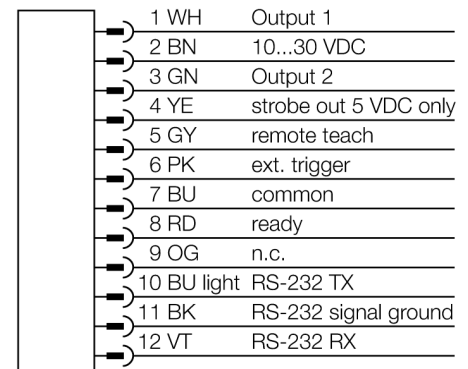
| | |
|---|---|
| 1 WH | Output 1 |
| 2 BN | 10...30 VDC |
| 3 GN | Output 2 |
| 4 YE | strobe out 5 VDC only |
| 5 GY | remote teach |
| 6 PK | ext. trigger |
| 7 BU | common |
| 8 RD | ready |
| 9 OG | n.c. |
| 10 BU light | RS-232 TX |
| 11 BK | RS-232 signal ground |
| 12 VT | RS-232 RX |